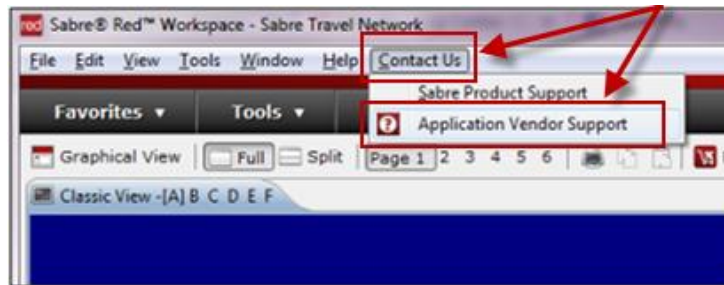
red Sabre® Red™ Workspace - Sabre Travel Network

File Edit View Tools Window Help Contact Us

Favorites ▼ Tools ▼

Sabre Product Support

Application Vendor Support

Graphical View Full Split Page 1 2 3 4 5 6

Classic View -[A] B C D E F